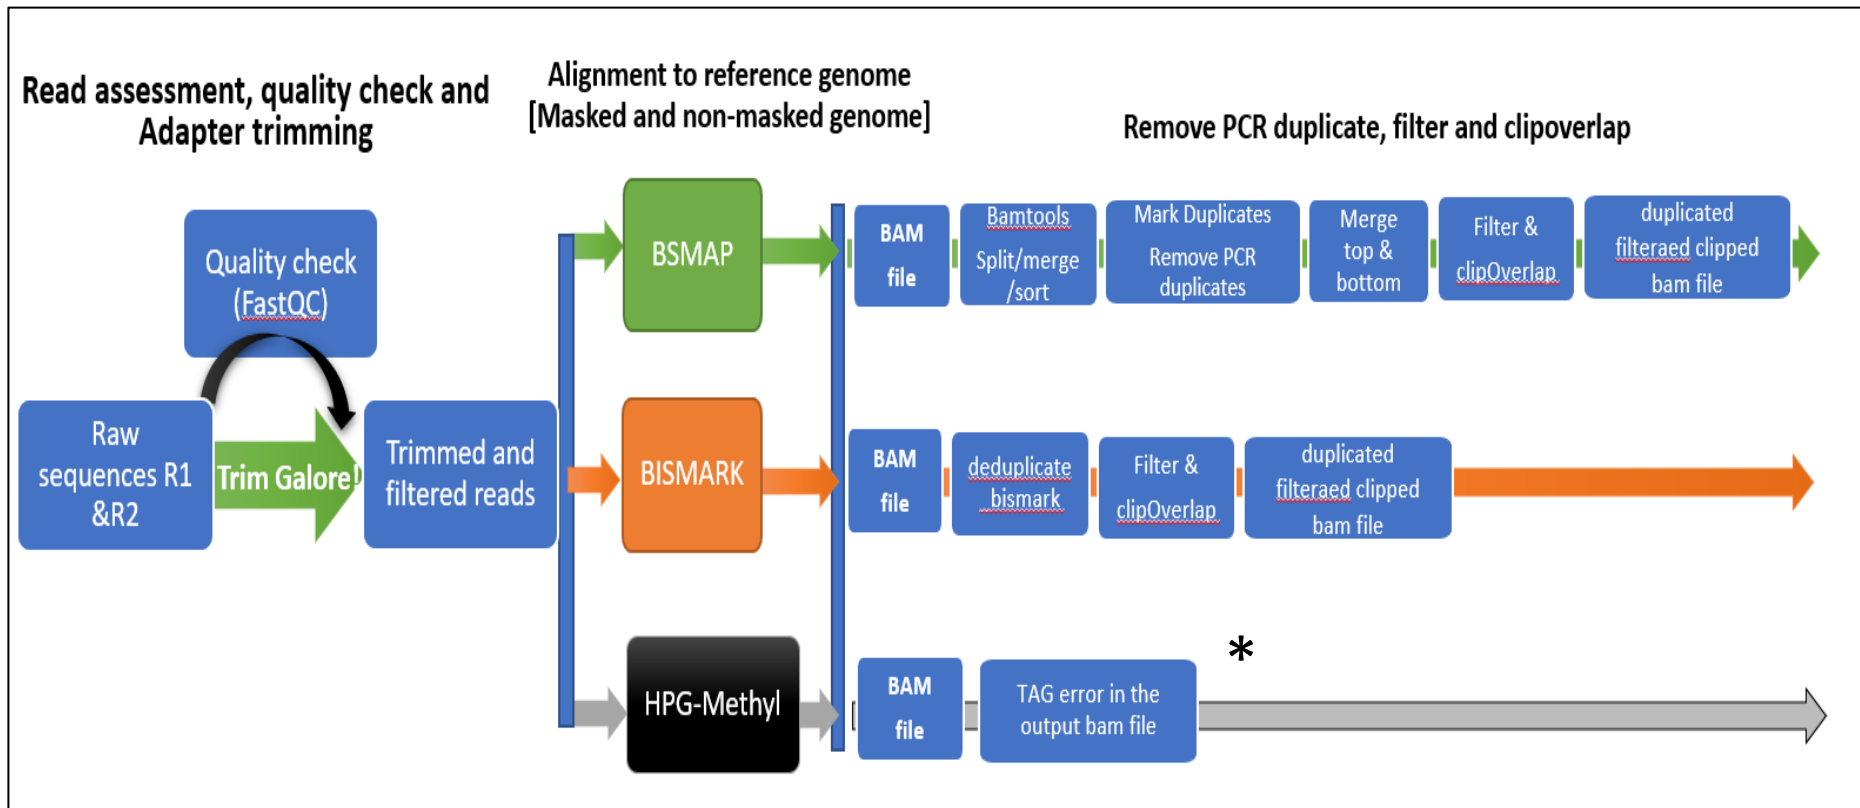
Read assessment, quality check and Adapter trimming

Alignment to reference genome [Masked and non-masked genome]

Remove PCR duplicate, filter and clipoverlap

Quality check (FastQC)

Raw sequences R1 &R2

Trim Galore!

Trimmed and filtered reads

BSMAP

BISMARK

HPG-Methyl

BAM file

Bamtools Split/merge /sort

Mark Duplicates Remove PCR duplicates

Merge top & bottom

Filter & clipOverlap

duplicated filteraed clipped bam file

BAM file

deduplicate bismark

Filter & clipOverlap

duplicated filteraed clipped bam file

BAM file

TAG error in the output bam file

*